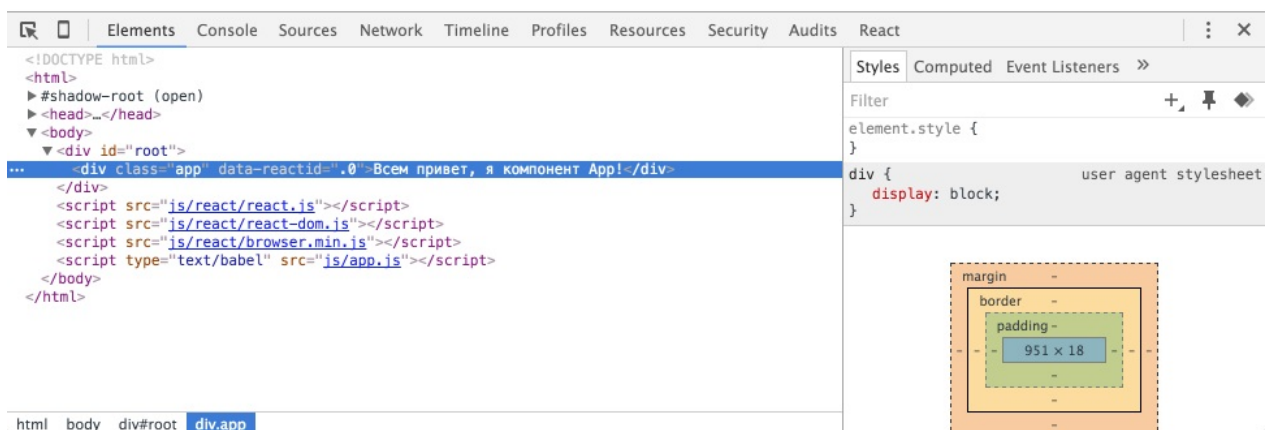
Elements Console Sources Network Timeline Profiles Resources Security Audits React

<!DOCTYPE html>
<html>
▶#shadow-root (open)
▶<head>…</head>
▼<body>
▼<div id="root">
... <div class="app" data-reactid=".0">Всем привет, я компонент App!</div>
</div>
<script src="js/react/react.js"></script>
<script src="js/react/react-dom.js"></script>
<script src="js/react/browser.min.js"></script>
<script type="text/babel" src="js/app.js"></script>
</body>
</html>

html body div#root div.app

Styles Computed Event Listeners »

Filter

element.style {
}

div { user agent stylesheet
display: block;
}

margin –
border –
padding –
– – – 951 × 18 – – –
–
–
–